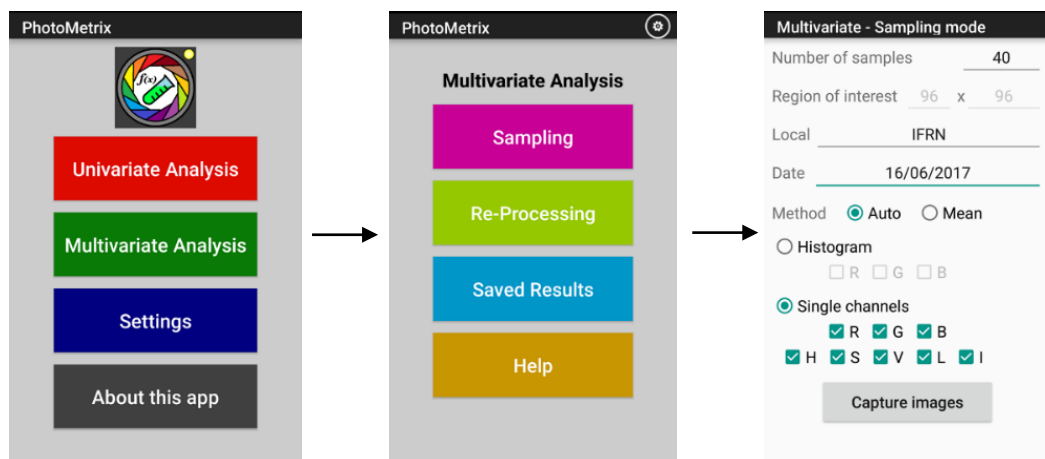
PhotoMetrix

f(x)

Univariate Analysis

Multivariate Analysis

Settings

About this app

PhotoMetrix

Multivariate Analysis

Sampling

Re-Processing

Saved Results

Help

Multivariate - Sampling mode

Number of samples 40

Region of interest 96 x 96

Local IFRN

Date 16/06/2017

Method Auto Mean

Histogram

R G B

Single channels

R G B

H S V L I

Capture images